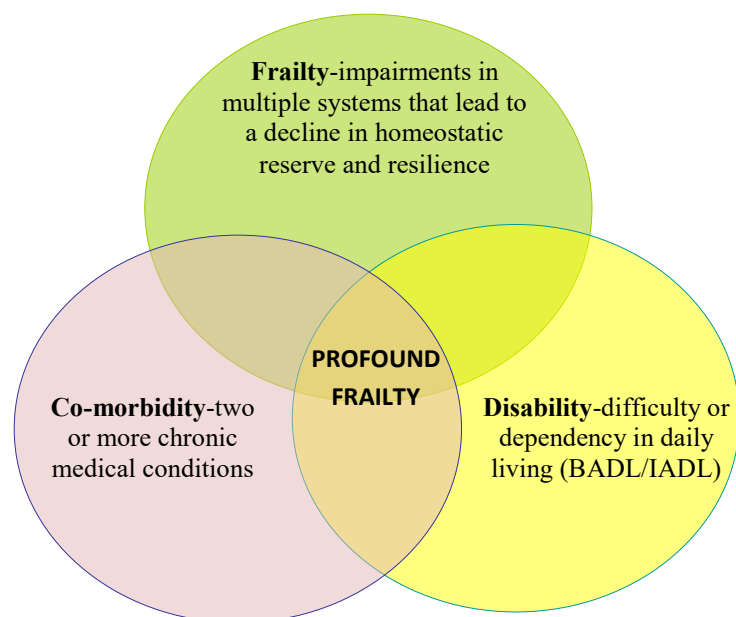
Frailty-impairments in multiple systems that lead to a decline in homeostatic reserve and resilience

PROFOUND FRAILTY

Co-morbidity-two or more chronic medical conditions

Disability-difficulty or dependency in daily living (BADL/IADL)